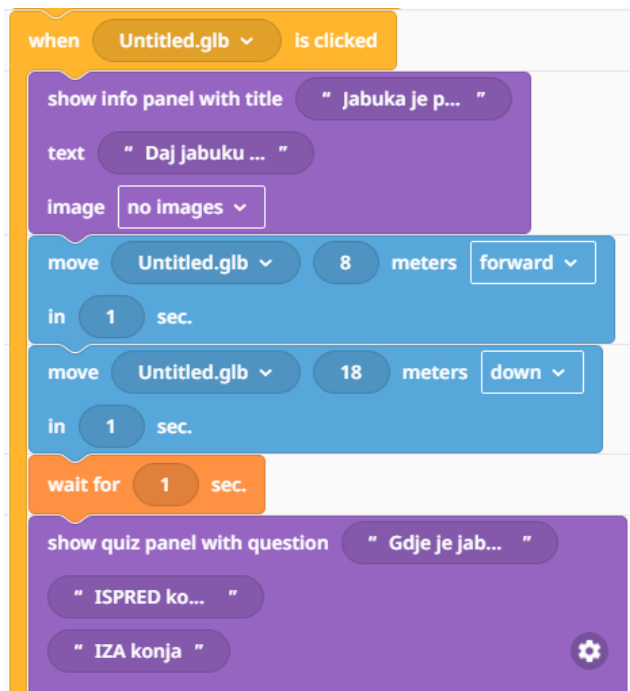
when Untitled.glb ⌄ is clicked

show info panel with title " Jabuka je p... "

text " Daj jabuku ... "

image no images ⌄

move Untitled.glb ⌄ 8 meters forward ⌄

in 1 sec.

move Untitled.glb ⌄ 18 meters down ⌄

in 1 sec.

wait for 1 sec.

show quiz panel with question " Gdje je jab... "

" ISPRED ko... "

" IZA konja "